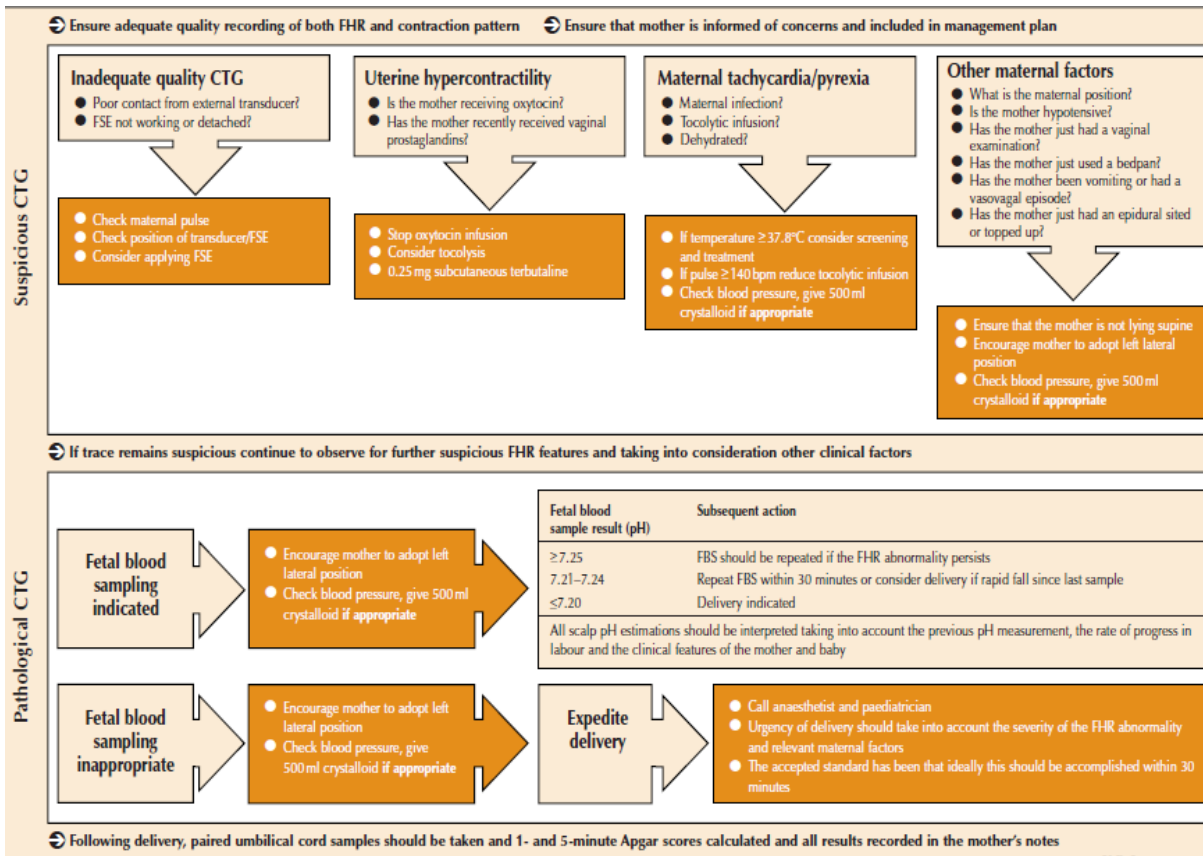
➲ Ensure adequate quality recording of both FHR and contraction pattern ➲ Ensure that mother is informed of concerns and included in management plan

Suspicious CTG

Inadequate quality CTG
● Poor contact from external transducer?
● FSE not working or detached?

● Check maternal pulse
● Check position of transducer/FSE
● Consider applying FSE

Uterine hypercontractility
● Is the mother receiving oxytocin?
● Has the mother recently received vaginal prostaglandins?

● Stop oxytocin infusion
● Consider tocolysis
● 0.25 mg subcutaneous terbutaline

Maternal tachycardia/pyrexia
● Maternal infection?
● Tocolytic infusion?
● Dehydrated?

● If temperature ≥ 37.8°C consider screening and treatment
● If pulse ≥ 140 bpm reduce tocolytic infusion
● Check blood pressure, give 500 ml crystalloid **if appropriate**

Other maternal factors
● What is the maternal position?
● Is the mother hypotensive?
● Has the mother just had a vaginal examination?
● Has the mother just used a bedpan?
● Has the mother been vomiting or had a vasovagal episode?
● Has the mother just had an epidural sited or topped up?

● Ensure that the mother is not lying supine
● Encourage mother to adopt left lateral position
● Check blood pressure, give 500 ml crystalloid **if appropriate**

➲ If trace remains suspicious continue to observe for further suspicious FHR features and taking into consideration other clinical factors

Pathological CTG

Fetal blood sampling indicated

● Encourage mother to adopt left lateral position
● Check blood pressure, give 500 ml crystalloid **if appropriate**

| Fetal blood sample result (pH) | Subsequent action |
|---|---|
| ≥7.25 | FBS should be repeated if the FHR abnormality persists |
| 7.21–7.24 | Repeat FBS within 30 minutes or consider delivery if rapid fall since last sample |
| ≤7.20 | Delivery indicated |

All scalp pH estimations should be interpreted taking into account the previous pH measurement, the rate of progress in labour and the clinical features of the mother and baby

Fetal blood sampling inappropriate

● Encourage mother to adopt left lateral position
● Check blood pressure, give 500 ml crystalloid **if appropriate**

Expedite delivery

● Call anaesthetist and paediatrician
● Urgency of delivery should take into account the severity of the FHR abnormality and relevant maternal factors
● The accepted standard has been that ideally this should be accomplished within 30 minutes

➲ Following delivery, paired umbilical cord samples should be taken and 1- and 5-minute Apgar scores calculated and all results recorded in the mother's notes